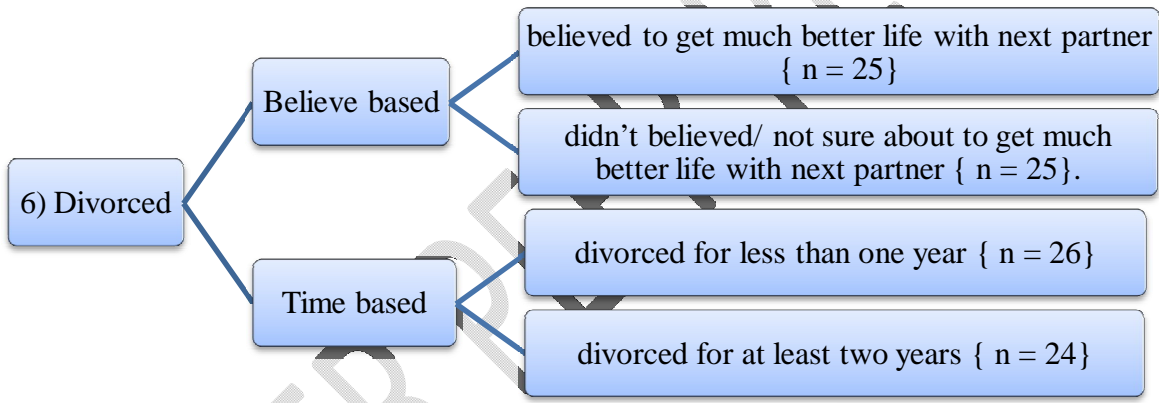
6) Divorced

Believe based

believed to get much better life with next partner { n = 25}

didn’t believed/ not sure about to get much better life with next partner { n = 25}.

Time based

divorced for less than one year { n = 26}

divorced for at least two years { n = 24}